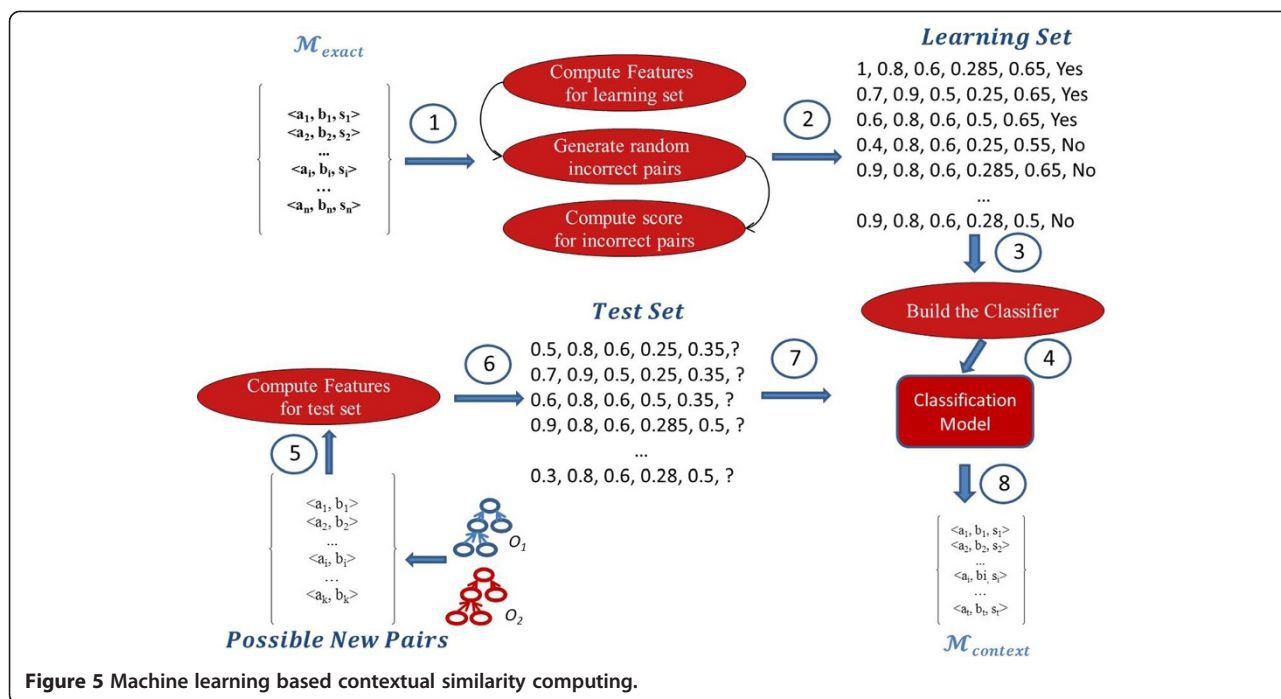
$\mathcal{M}_{exact}$

<$a_1$, $b_1$, $s_1$>
<$a_2$, $b_2$, $s_2$>
...
<$a_i$, $b_i$, $s_i$>
...
<$a_n$, $b_n$, $s_n$>

1

Compute Features for learning set

Generate random incorrect pairs

Compute score for incorrect pairs

2

Learning Set

1, 0.8, 0.6, 0.285, 0.65, Yes
0.7, 0.9, 0.5, 0.25, 0.65, Yes
0.6, 0.8, 0.6, 0.5, 0.65, Yes
0.4, 0.8, 0.6, 0.25, 0.55, No
0.9, 0.8, 0.6, 0.285, 0.65, No
...
0.9, 0.8, 0.6, 0.28, 0.5, No

3

Build the Classifier

4

Classification Model

Test Set

0.5, 0.8, 0.6, 0.25, 0.35,?
0.7, 0.9, 0.5, 0.25, 0.35, ?
0.6, 0.8, 0.6, 0.5, 0.35, ?
0.9, 0.8, 0.6, 0.285, 0.5, ?
...
0.3, 0.8, 0.6, 0.28, 0.5, ?

6

7

Compute Features for test set

5

<$a_1$, $b_1$>
<$a_2$, $b_2$>
...
<$a_i$, $b_i$>
...
<$a_k$, $b_k$>

$O_1$

$O_2$

Possible New Pairs

8

<$a_1$, $b_1$, $s_1$>
<$a_2$, $b_2$, $s_2$>
...
<$a_i$, bi, $s_i$>
...
<$a_t$, $b_t$, $s_t$>

$\mathcal{M}_{context}$

Figure 5 Machine learning based contextual similarity computing.